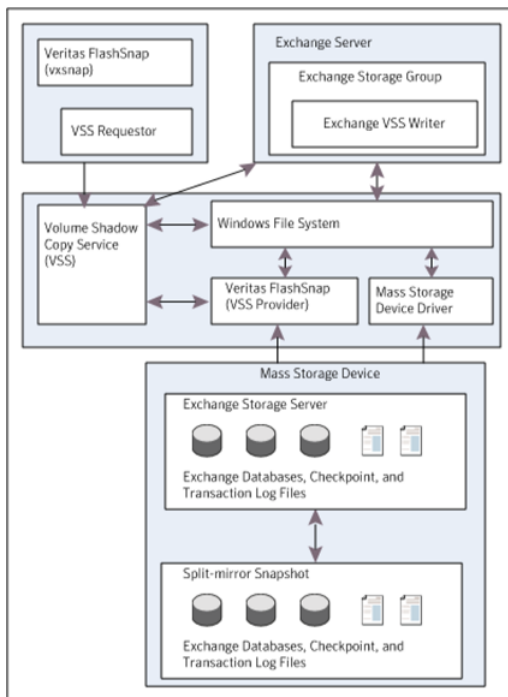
Veritas FlashSnap (vxsnap)

VSS Requestor

Exchange Server

Exchange Storage Group

Exchange VSS Writer

Volume Shadow Copy Service (VSS)

Windows File System

Veritas FlashSnap (VSS Provider)

Mass Storage Device Driver

Mass Storage Device

Exchange Storage Server

Exchange Databases, Checkpoint, and Transaction Log Files

Split-mirror Snapshot

Exchange Databases, Checkpoint, and Transaction Log Files